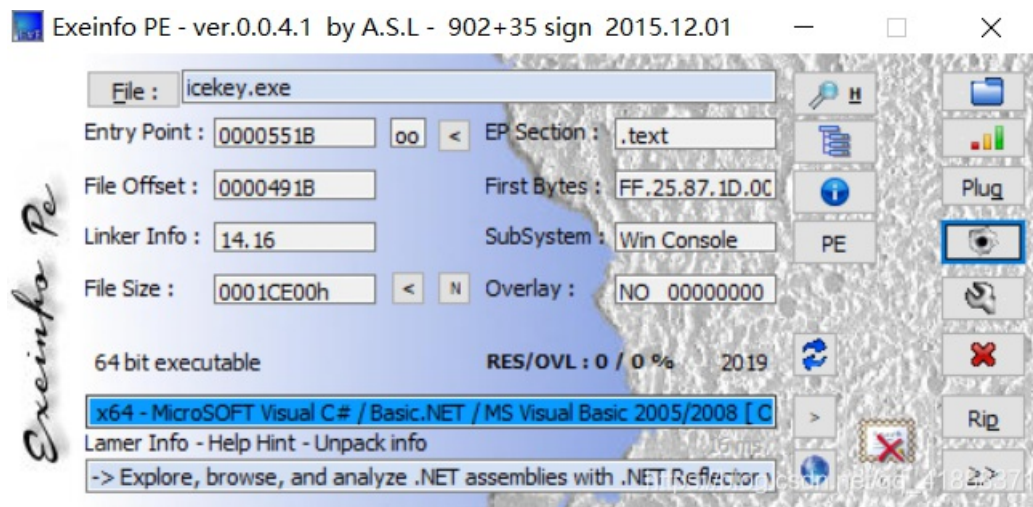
Exeinfo PE - ver.0.0.4.1 by A.S.L - 902+35 sign 2015.12.01

File : icekey.exe

H

Entry Point : 0000551B oo < EP Section : .text

File Offset : 0000491B First Bytes : FF.25.87.1D.00

Plug

Linker Info : 14.16 SubSystem : Win Console PE

File Size : 0001CE00h < N Overlay : NO 00000000

Exeinfo Pe

64 bit executable RES/OVL : 0 / 0 % 2019

x64 - MicroSOFT Visual C# / Basic.NET / MS Visual Basic 2005/2008 [ C

>

Rip

Lamer Info - Help Hint - Unpack info

16 ms.

-> Explore, browse, and analyze .NET assemblies with .NET Reflector

>>

https://blog.csdn.net/qq_41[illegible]